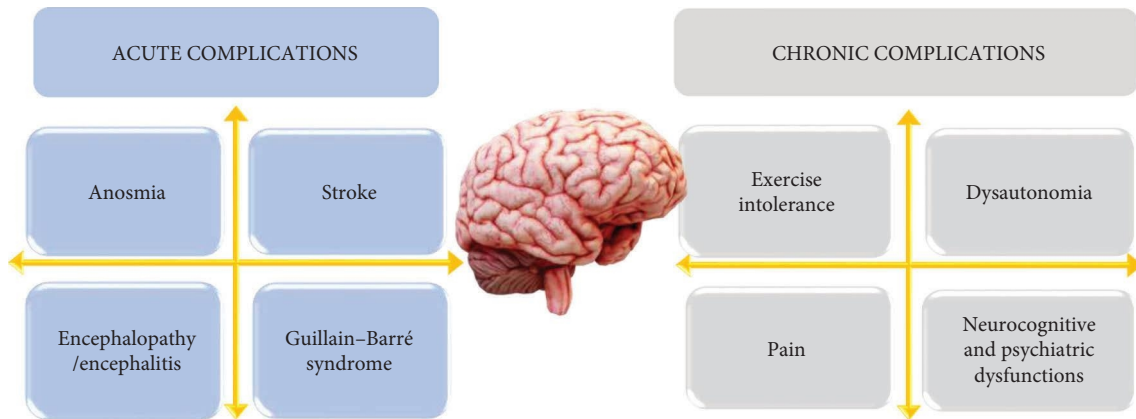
ACUTE COMPLICATIONS

Anosmia

Stroke

Encephalopathy /encephalitis

Guillain–Barré syndrome

CHRONIC COMPLICATIONS

Exercise intolerance

Dysautonomia

Pain

Neurocognitive and psychiatric dysfunctions